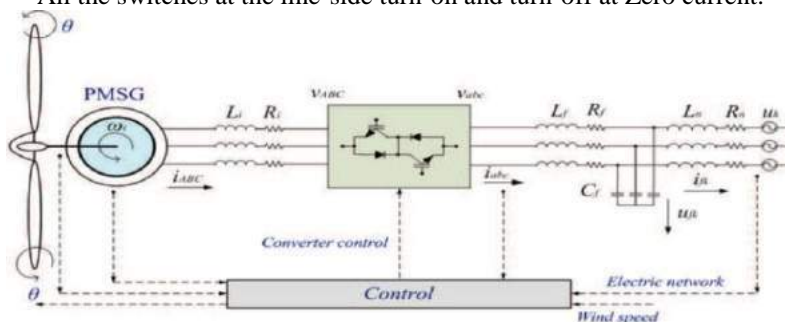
All the switches at the line side turn on and turn off at zero current.

$\theta$

PMSG

$\omega_r$

$L_i$ $R_i$

$v_{ABC}$

$v_{abc}$

$L_f$ $R_f$

$L_n$ $R_n$ $u_k$

$i_{ABC}$

$i_{abc}$

$C_f$

$i_{fi}$

$u_{fi}$

Converter control

$\theta$

Control

Electric network

Wind speed